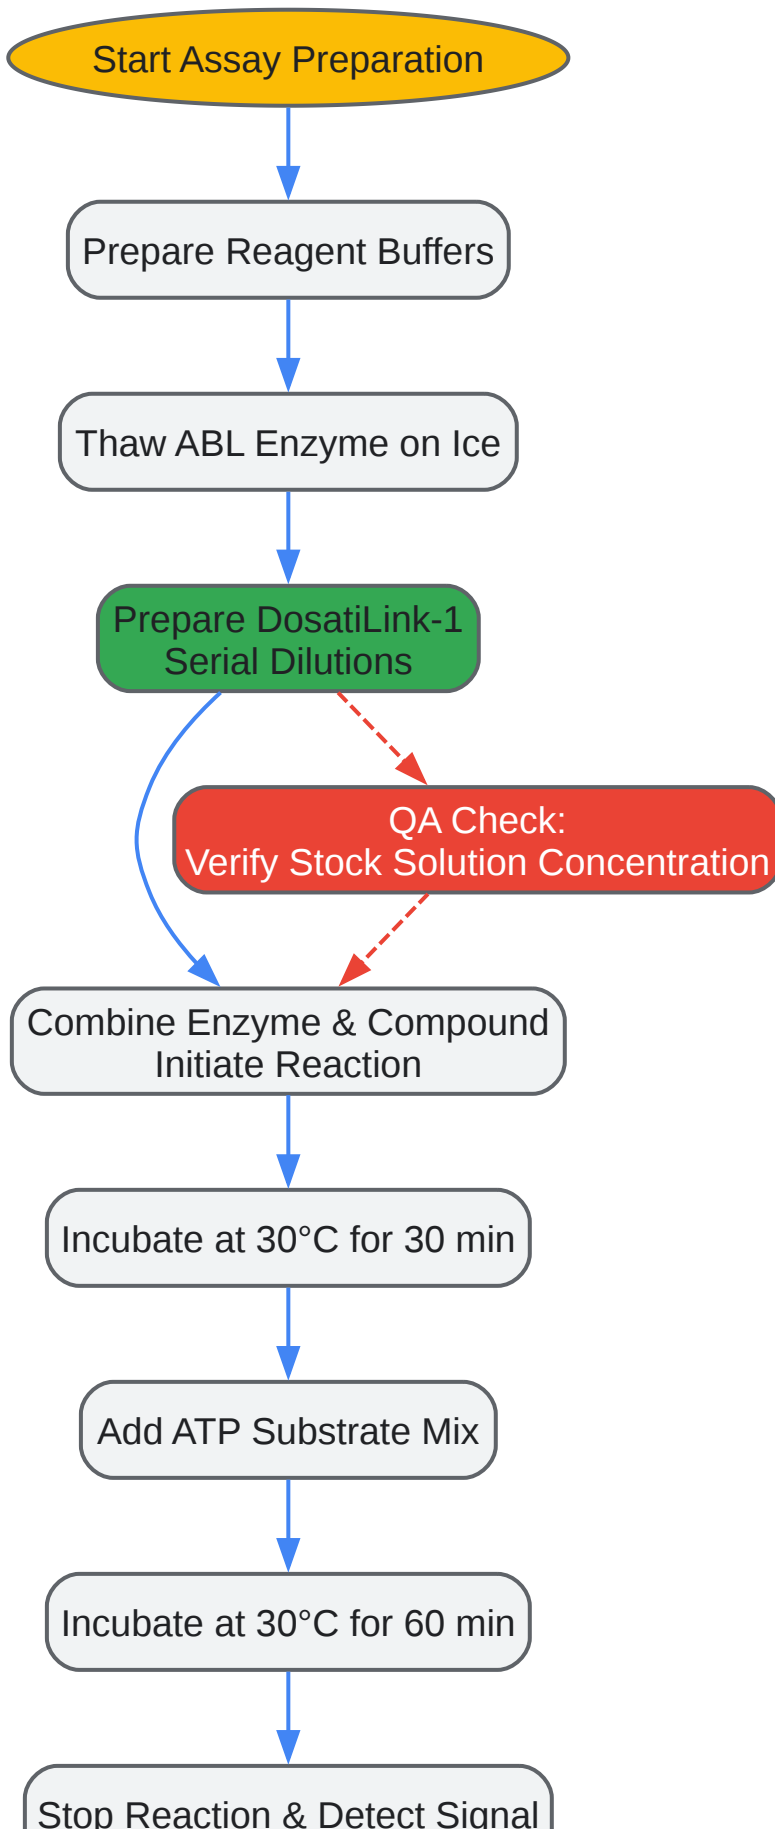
Start Assay Preparation

Prepare Reagent Buffers

Thaw ABL Enzyme on Ice

Prepare DosatiLink-1
Serial Dilutions

QA Check:
Verify Stock Solution Concentration

Combine Enzyme & Compound
Initiate Reaction

Incubate at 30°C for 30 min

Add ATP Substrate Mix

Incubate at 30°C for 60 min

Stop Reaction & Detect Signal